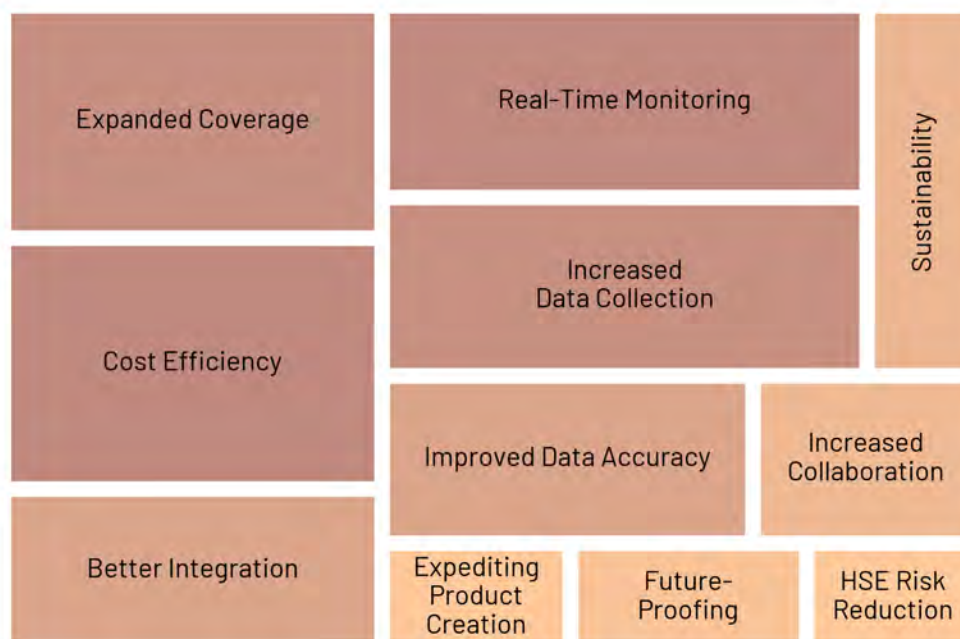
Expanded Coverage

Real-Time Monitoring

Sustainability

Increased Data Collection

Cost Efficiency

Improved Data Accuracy

Increased Collaboration

Better Integration

Expediting Product Creation

Future-Proofing

HSE Risk Reduction